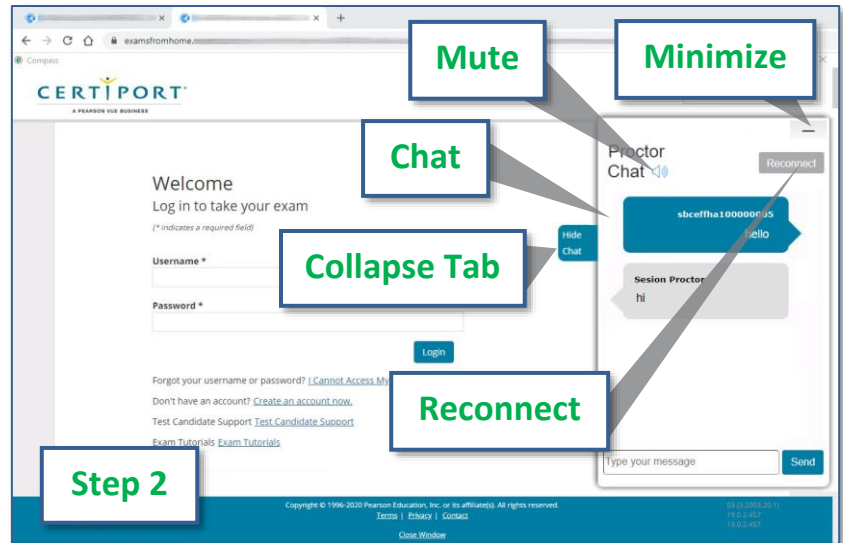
exa​msfromhome.

Compass

CERTIPORT
A PEARSON VUE BUSINESS

Mute

Minimize

Chat

Proctor Chat

Reconnect

Welcome
Log in to take your exam
(* indicates a required field)

Hide Chat

Collapse Tab

Username *

Password *

sbceffha100000005
Hello

Sesion Proctor
hi

Login

Forgot your username or password? I Cannot Access My

Don't have an account? Create an account now.

Test Candidate Support Test Candidate Support

Exam Tutorials Exam Tutorials

Reconnect

Type your message

Send

Step 2

Copyright © 1996-2020 Pearson Education, Inc. or its affiliate(s). All rights reserved.
Terms | Privacy | Contact

Close Window

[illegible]
19.0.2.457
19.0.2.457